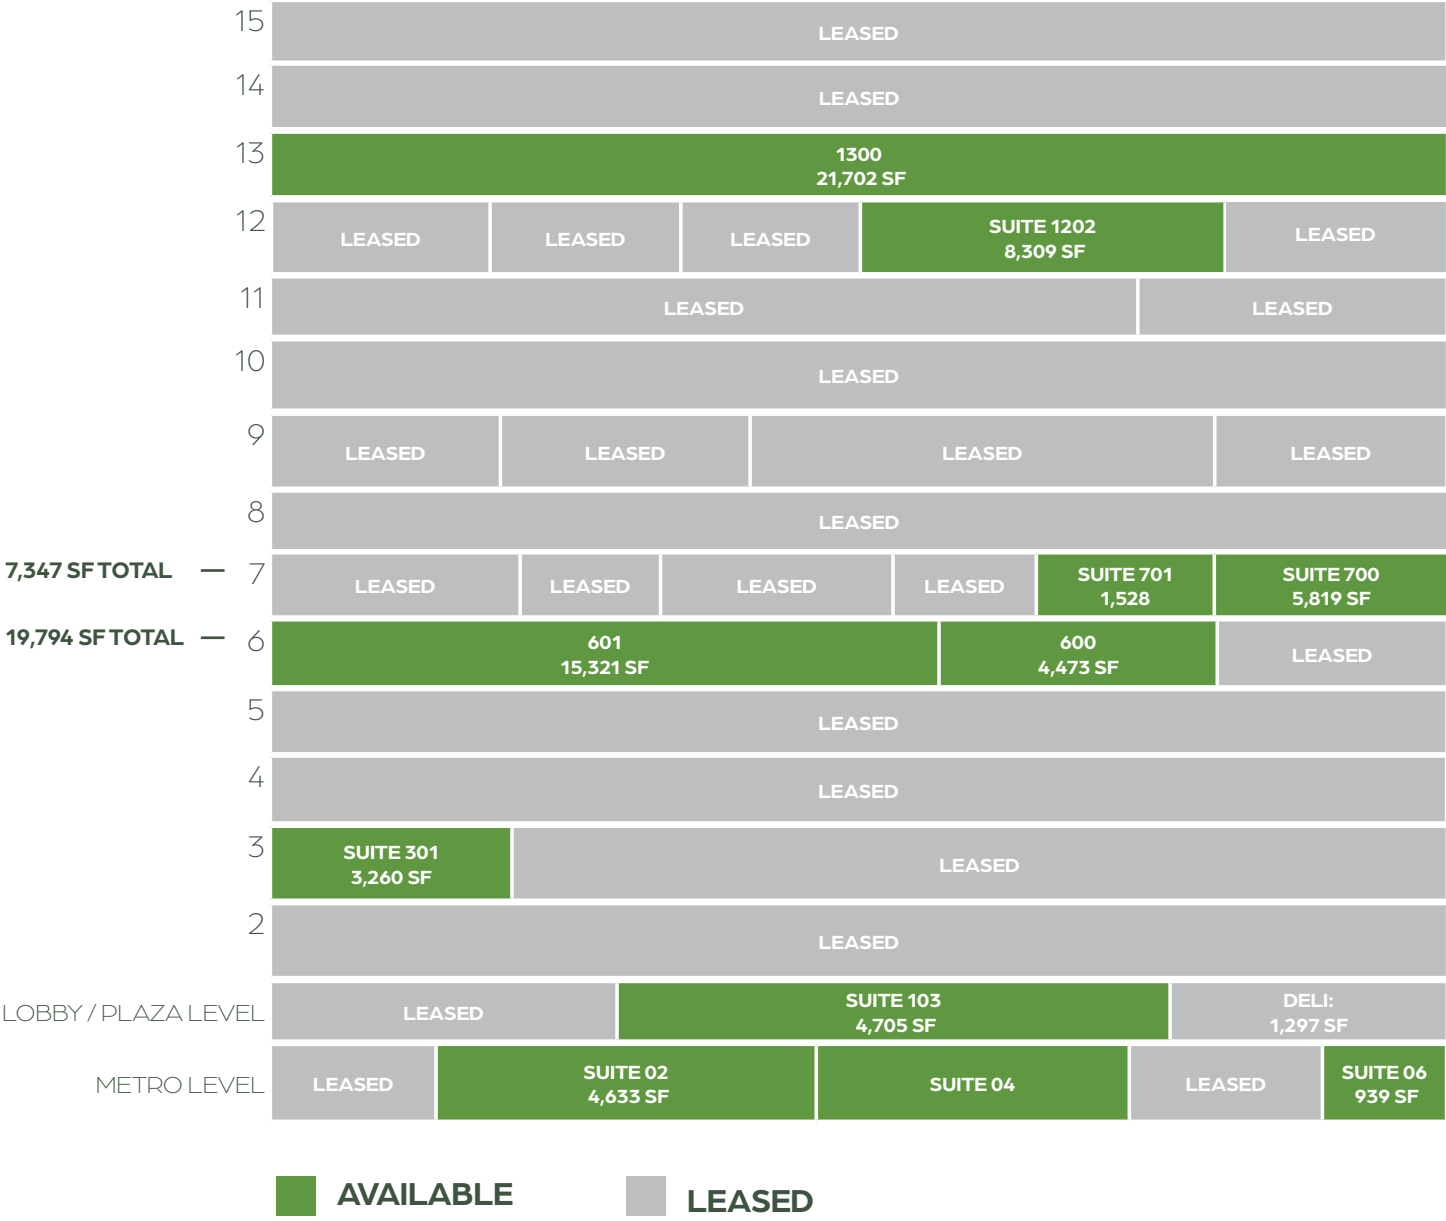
15 LEASED

14 LEASED

13 1300
21,702 SF

12 LEASED | LEASED | LEASED | SUITE 1202
8,309 SF | LEASED

11 LEASED | LEASED

10 LEASED

9 LEASED | LEASED | LEASED | LEASED

8 LEASED

7,347 SF TOTAL — 7 LEASED | LEASED | LEASED | LEASED | SUITE 701
1,528 | SUITE 700
5,819 SF

19,794 SF TOTAL — 6 601
15,321 SF | 600
4,473 SF | LEASED

5 LEASED

4 LEASED

3 SUITE 301
3,260 SF | LEASED

2 LEASED

LOBBY / PLAZA LEVEL LEASED | SUITE 103
4,705 SF | DELI:
1,297 SF

METRO LEVEL LEASED | SUITE 02
4,633 SF | SUITE 04 | LEASED | SUITE 06
939 SF

AVAILABLE LEASED